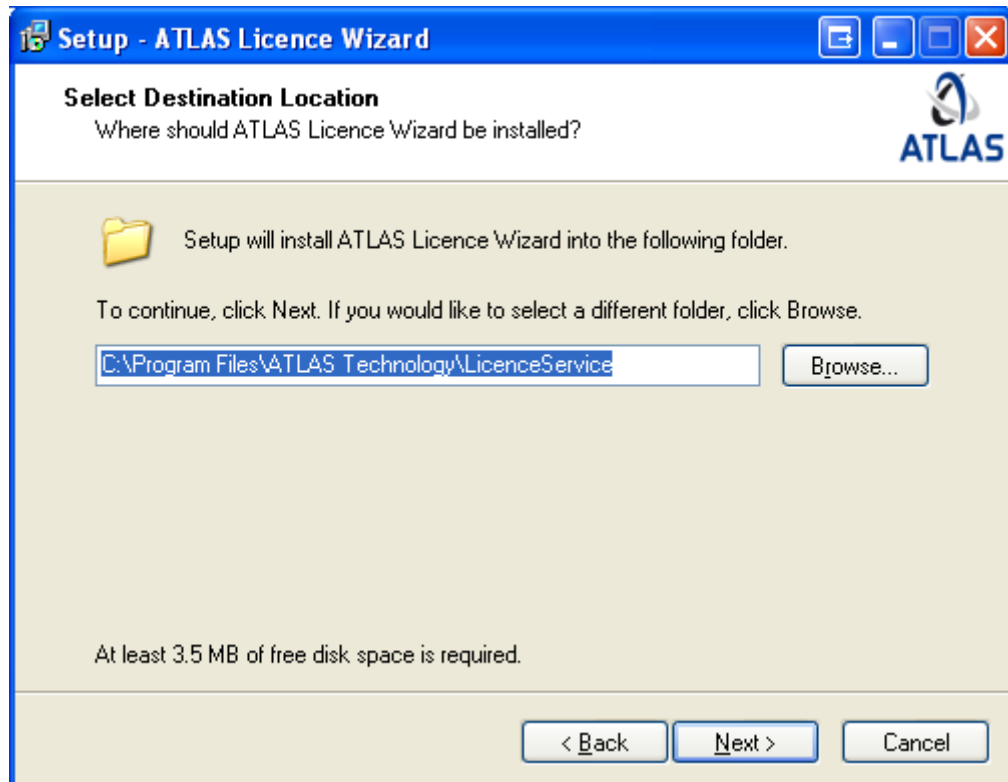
Setup - ATLAS Licence Wizard

Select Destination Location
Where should ATLAS Licence Wizard be installed?

ATLAS

Setup will install ATLAS Licence Wizard into the following folder.

To continue, click Next. If you would like to select a different folder, click Browse.

C:\Program Files\ATLAS Technology\LicenceService

Browse...

At least 3.5 MB of free disk space is required.

< Back

Next >

Cancel